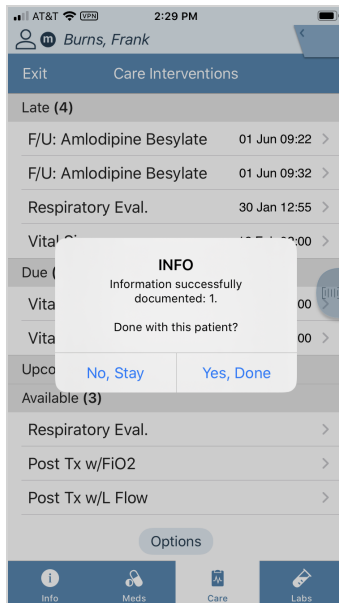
AT&T VPN 2:29 PM

m Burns, Frank

Exit Care Interventions

Late (4)

F/U: Amlodipine Besylate 01 Jun 09:22

F/U: Amlodipine Besylate 01 Jun 09:32

Respiratory Eval. 30 Jan 12:55

Vital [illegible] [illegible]:00

Due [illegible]

Vita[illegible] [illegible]00

Vita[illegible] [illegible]:00

Upco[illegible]

Available (3)

Respiratory Eval.

Post Tx w/FiO2

Post Tx w/L Flow

Options

Info Meds Care Labs

INFO

Information successfully documented: 1.

Done with this patient?

No, Stay Yes, Done